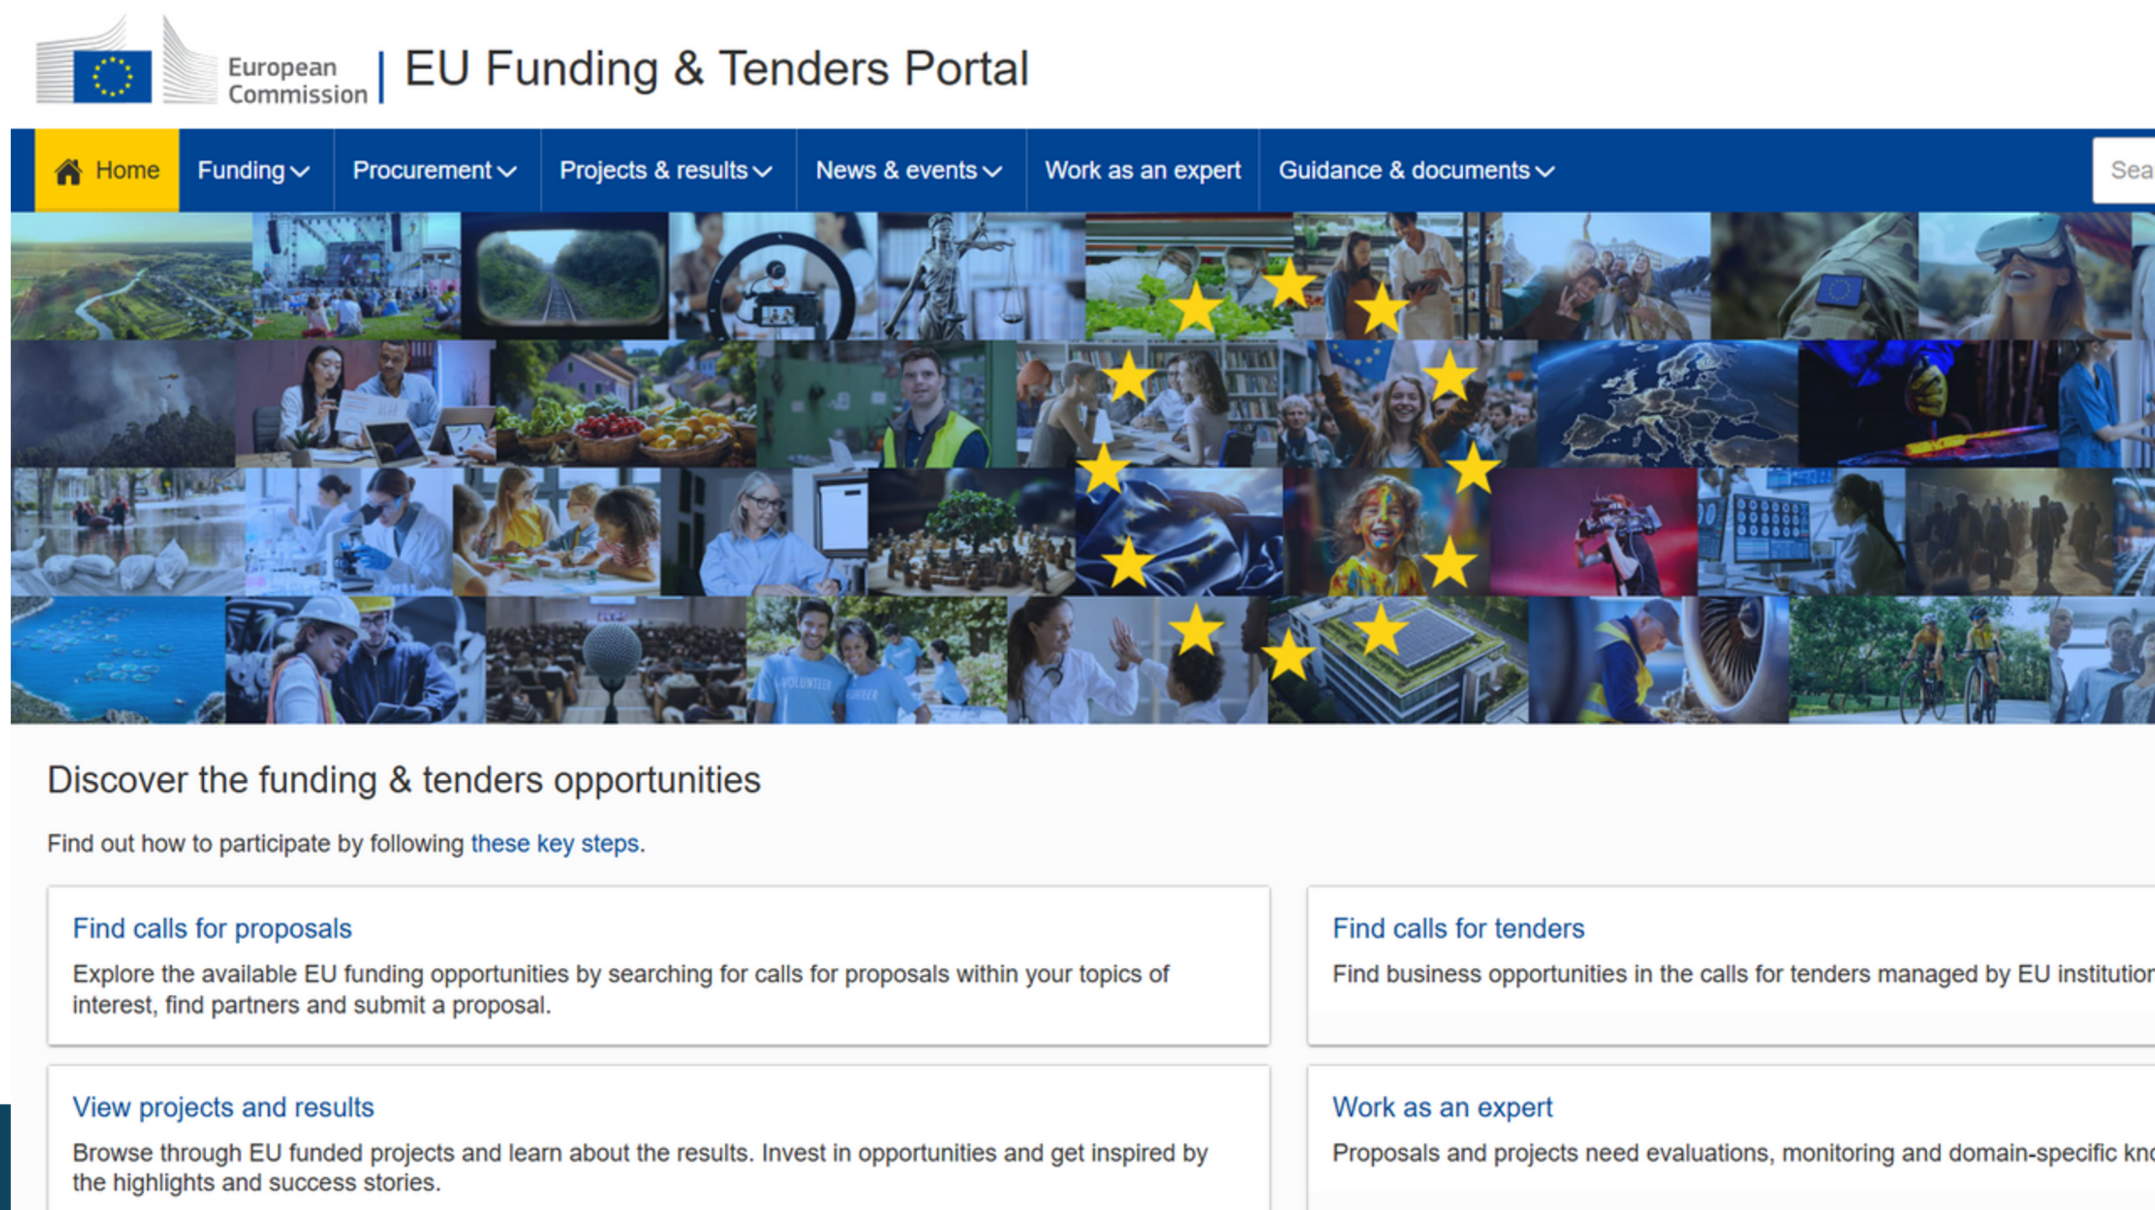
European Commission | EU Funding & Tenders Portal

Home Funding Procurement Projects & results News & events Work as an expert Guidance & documents Sea

Discover the funding & tenders opportunities

Find out how to participate by following these key steps.

Find calls for proposals

Explore the available EU funding opportunities by searching for calls for proposals within your topics of interest, find partners and submit a proposal.

Find calls for tenders

Find business opportunities in the calls for tenders managed by EU institutior

View projects and results

Browse through EU funded projects and learn about the results. Invest in opportunities and get inspired by the highlights and success stories.

Work as an expert

Proposals and projects need evaluations, monitoring and domain-specific knc